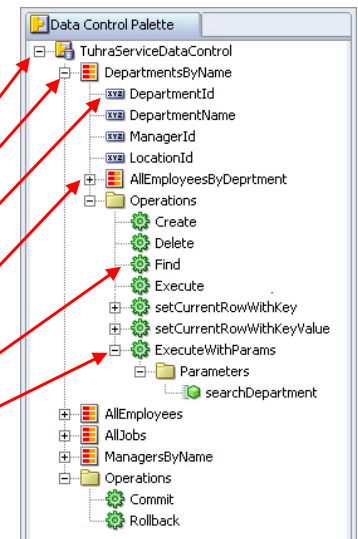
Data Control Palette
TuhraServiceDataControl
DepartmentsByName
DepartmentId
DepartmentName
ManagerId
LocationId
AllEmployeesByDeprtment
Operations
Create
Delete
Find
Execute
setCurrentRowWithKey
setCurrentRowWithKeyValue
ExecuteWithParams
Parameters
searchDepartment
AllEmployees
AllJobs
ManagersByName
Operations
Commit
Rollback